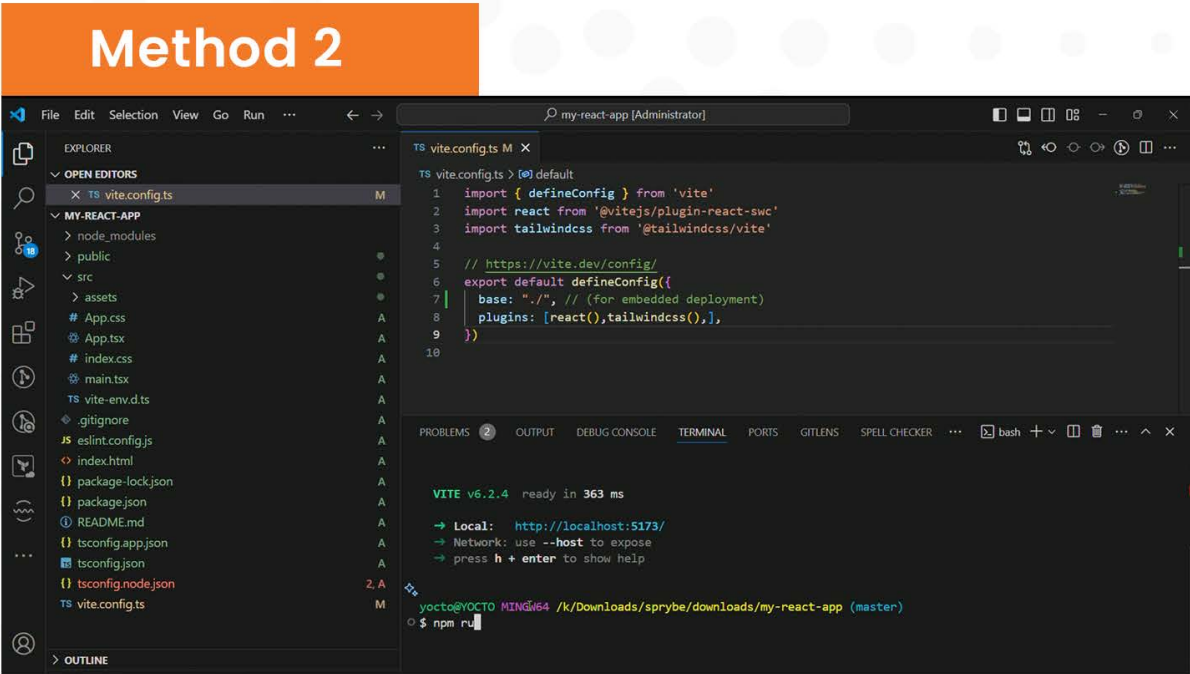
Method 2

File Edit Selection View Go Run ··· ← → my-react-app [Administrator]

EXPLORER ···
OPEN EDITORS
× TS vite.config.ts M
MY-REACT-APP
> node_modules
> public
> src
> assets
# App.css A
App.tsx A
# index.css A
main.tsx A
TS vite-env.d.ts A
.gitignore A
JS eslint.config.js A
<> index.html A
{} package-lock.json A
{} package.json A
README.md A
{} tsconfig.app.json A
tsconfig.json A
{} tsconfig.node.json 2, A
TS vite.config.ts M
> OUTLINE

TS vite.config.ts M ×
TS vite.config.ts > [@] default
1 import { defineConfig } from 'vite'
2 import react from '@vitejs/plugin-react-swc'
3 import tailwindcss from '@tailwindcss/vite'
4
5 // https://vite.dev/config/
6 export default defineConfig({
7 base: "./", // (for embedded deployment)
8 plugins: [react(),tailwindcss(),],
9 })
10

PROBLEMS 2 OUTPUT DEBUG CONSOLE TERMINAL PORTS GITLENS SPELL CHECKER ··· bash + ˅ ··· ˄ ×

VITE v6.2.4 ready in 363 ms

➜ Local: http://localhost:5173/
➜ Network: use --host to expose
➜ press h + enter to show help

yocto@YOCTO MINGW64 /k/Downloads/sprybe/downloads/my-react-app (master)
$ npm ru